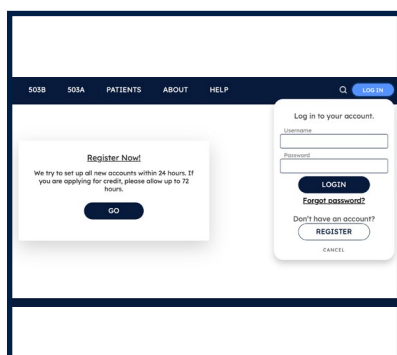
503B 503A PATIENTS ABOUT HELP

LOG IN

Register Now!

We try to set up all new accounts within 24 hours. If you are applying for credit, please allow up to 72 hours.

GO

Log in to your account.

Username

Password

LOGIN

Forgot password?

Don't have an account?

REGISTER

CANCEL